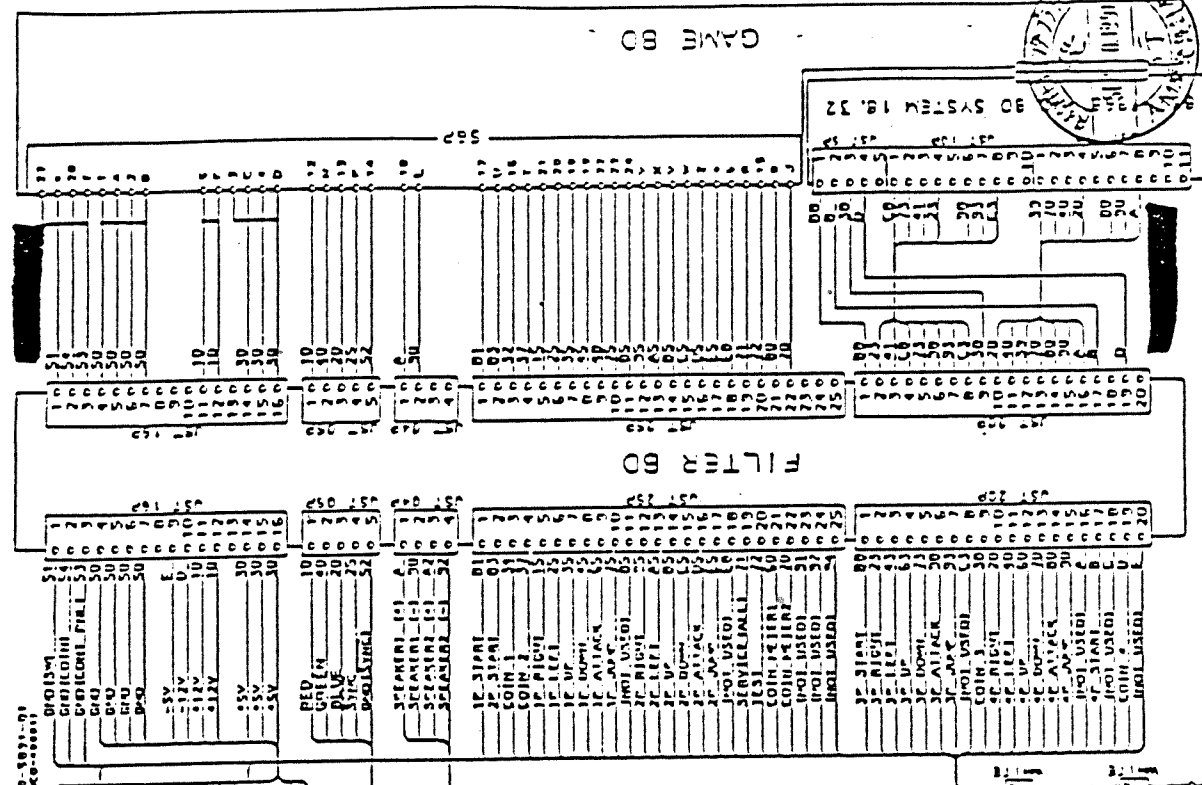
GAME BD

BD SYSTEM 16, 32

56P

FILTER BD

RED
GREEN
BLUE
SYNC
GND(SYNC)

SPEAKER1 (+)
SPEAKER1 (-)
SPEAKER2 (+)
SPEAKER2 (-)

1P START
2P START
COIN 1
COIN 2
1P RIGHT
1P LEFT
1P UP
1P DOWN
1P ATTACK
1P JUMP
(NOT USED)
2P RIGHT
2P LEFT
2P UP
2P DOWN
2P ATTACK
2P JUMP
(NOT USED)
SERVICE(ALL)
TEST
COIN METER1
COIN METER2
(NOT USED)
(NOT USED)
(NOT USED)

3P START
3P RIGHT
3P LEFT
3P UP
3P DOWN
3P ATTACK
3P JUMP
(NOT USED)
COIN 3
4P RIGHT
4P LEFT
4P UP
4P DOWN
4P ATTACK
4P JUMP
(NOT USED)
4P START
(NOT USED)
COIN 4
(NOT USED)

GND(5V)
GND(LOW)
GND(COIN METER)
GND
GND
GND
GND
+5V
+5V
+12V
+12V
+5V
+5V
+5V

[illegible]